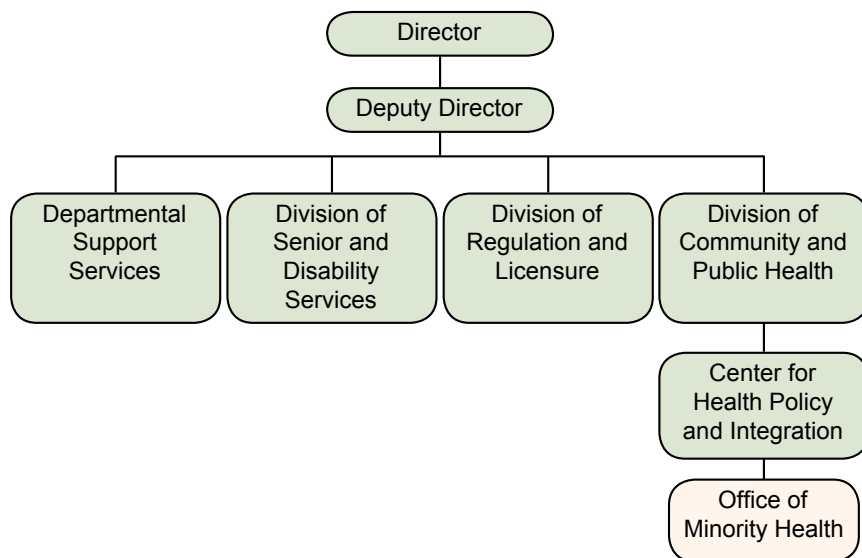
Director

Deputy Director

Departmental Support Services

Division of Senior and Disability Services

Division of Regulation and Licensure

Division of Community and Public Health

Center for Health Policy and Integration

Office of Minority Health